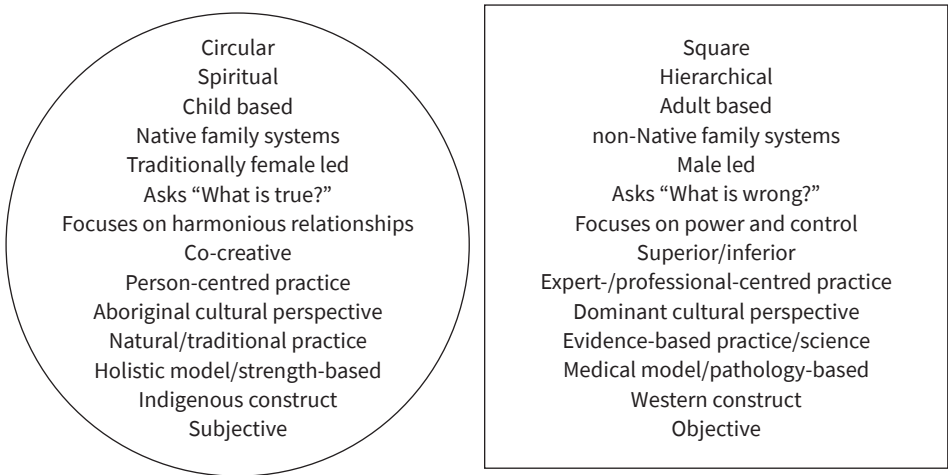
Circular
Spiritual
Child based
Native family systems
Traditionally female led
Asks “What is true?”
Focuses on harmonious relationships
Co-creative
Person-centred practice
Aboriginal cultural perspective
Natural/traditional practice
Holistic model/strength-based
Indigenous construct
Subjective

Square
Hierarchical
Adult based
non-Native family systems
Male led
Asks “What is wrong?”
Focuses on power and control
Superior/inferior
Expert-/professional-centred practice
Dominant cultural perspective
Evidence-based practice/science
Medical model/pathology-based
Western construct
Objective